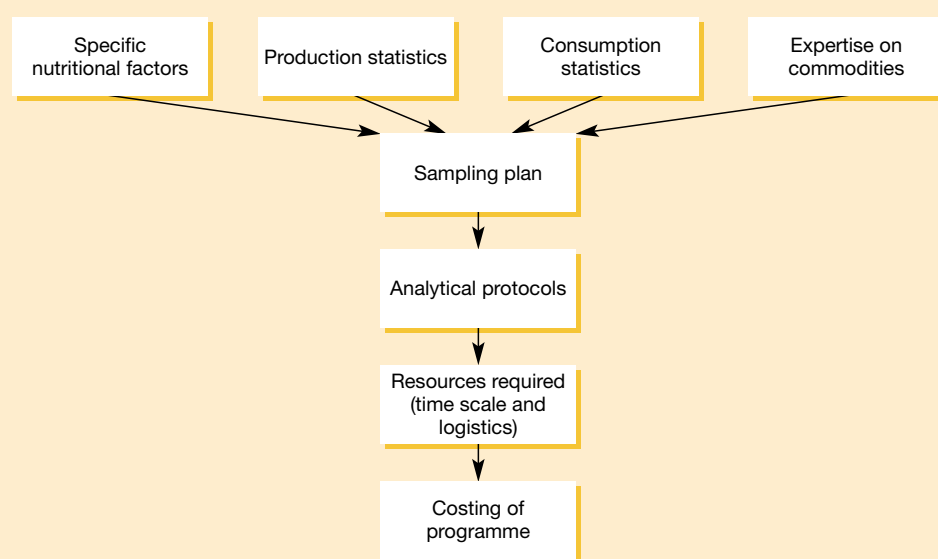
Specific nutritional factors

Production statistics

Consumption statistics

Expertise on commodities

Sampling plan

Analytical protocols

Resources required (time scale and logistics)

Costing of programme